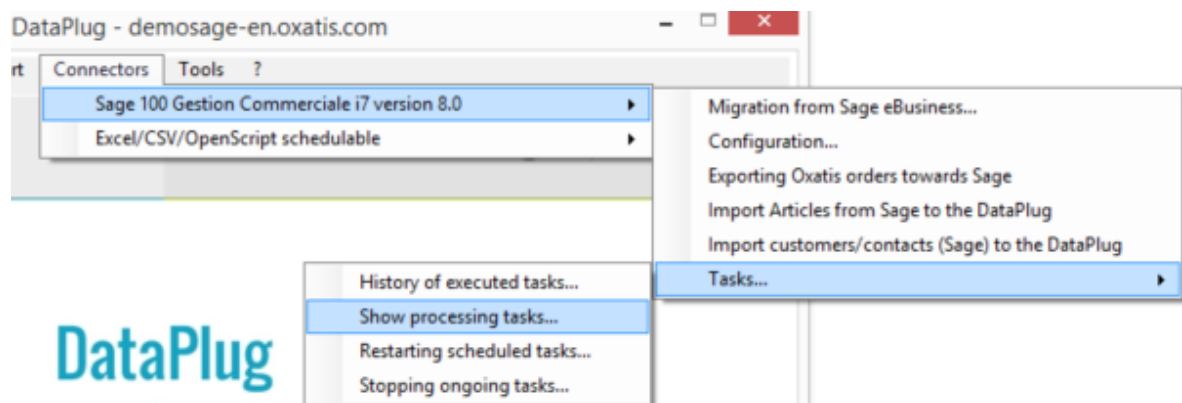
DataPlug - demosage-en.oxatis.com

rt Connectors Tools ?

Sage 100 Gestion Commerciale i7 version 8.0
Excel/CSV/OpenScript schedulable

Migration from Sage eBusiness...
Configuration...
Exporting Oxatis orders towards Sage
Import Articles from Sage to the DataPlug
Import customers/contacts (Sage) to the DataPlug
Tasks...

History of executed tasks...
Show processing tasks...
Restarting scheduled tasks...
Stopping ongoing tasks...

DataPlug